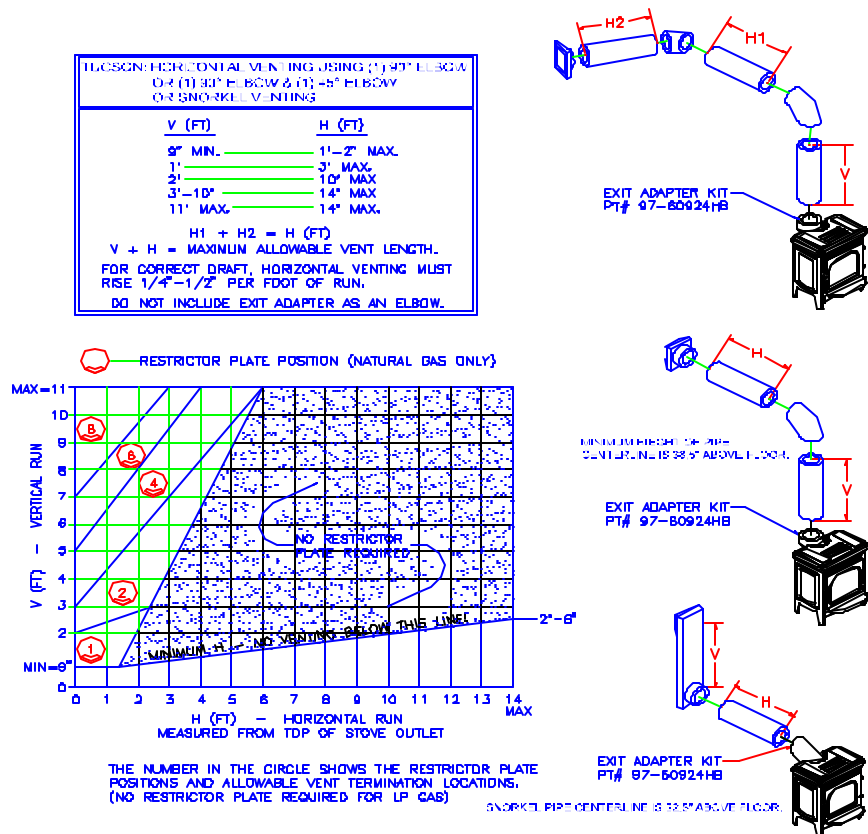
TUCSON: HORIZONTAL VENTING USING (1) 90° ELBOW OR (1) 90° ELBOW & (1) 45° ELBOW OR SNORKEL VENTING

| V (FT) | H (FT) |
|---|---|
| 9" MIN. | 1'-2" MAX. |
| 1' | 3' MAX. |
| 2' | 10' MAX |
| 3'-10" | 14' MAX |
| 11' MAX. | 14' MAX. |

H1 + H2 = H (FT)
V + H = MAXIMUM ALLOWABLE VENT LENGTH.

FOR CORRECT DRAFT, HORIZONTAL VENTING MUST RISE 1/4"-1/2" PER FOOT OF RUN.

DO NOT INCLUDE EXIT ADAPTER AS AN ELBOW.

H2

H1

V

EXIT ADAPTER KIT PT# 97-50924HB

RESTRICTOR PLATE POSITION (NATURAL GAS ONLY)

MAX=11
10
9
8
7
6
5
4
3
2
1
MIN=9"
0

V (FT) - VERTICAL RUN

B
6
4
2
1

NO RESTRICTOR PLATE REQUIRED

MINIMUM H - NO VENTING BELOW THIS LINE!

2'-8"

0 1 2 3 4 5 6 7 8 9 10 11 12 13 14 MAX

H (FT) - HORIZONTAL RUN MEASURED FROM TOP OF STOVE OUTLET

THE NUMBER IN THE CIRCLE SHOWS THE RESTRICTOR PLATE POSITIONS AND ALLOWABLE VENT TERMINATION LOCATIONS. (NO RESTRICTOR PLATE REQUIRED FOR LP GAS)

H

MINIMUM HEIGHT OF PIPE CENTERLINE IS 38.5" ABOVE FLOOR.

V

EXIT ADAPTER KIT PT# 97-50924HB

V

H

EXIT ADAPTER KIT PT# 97-50924HB

SNORKEL PIPE CENTERLINE IS 32.5" ABOVE FLOOR.